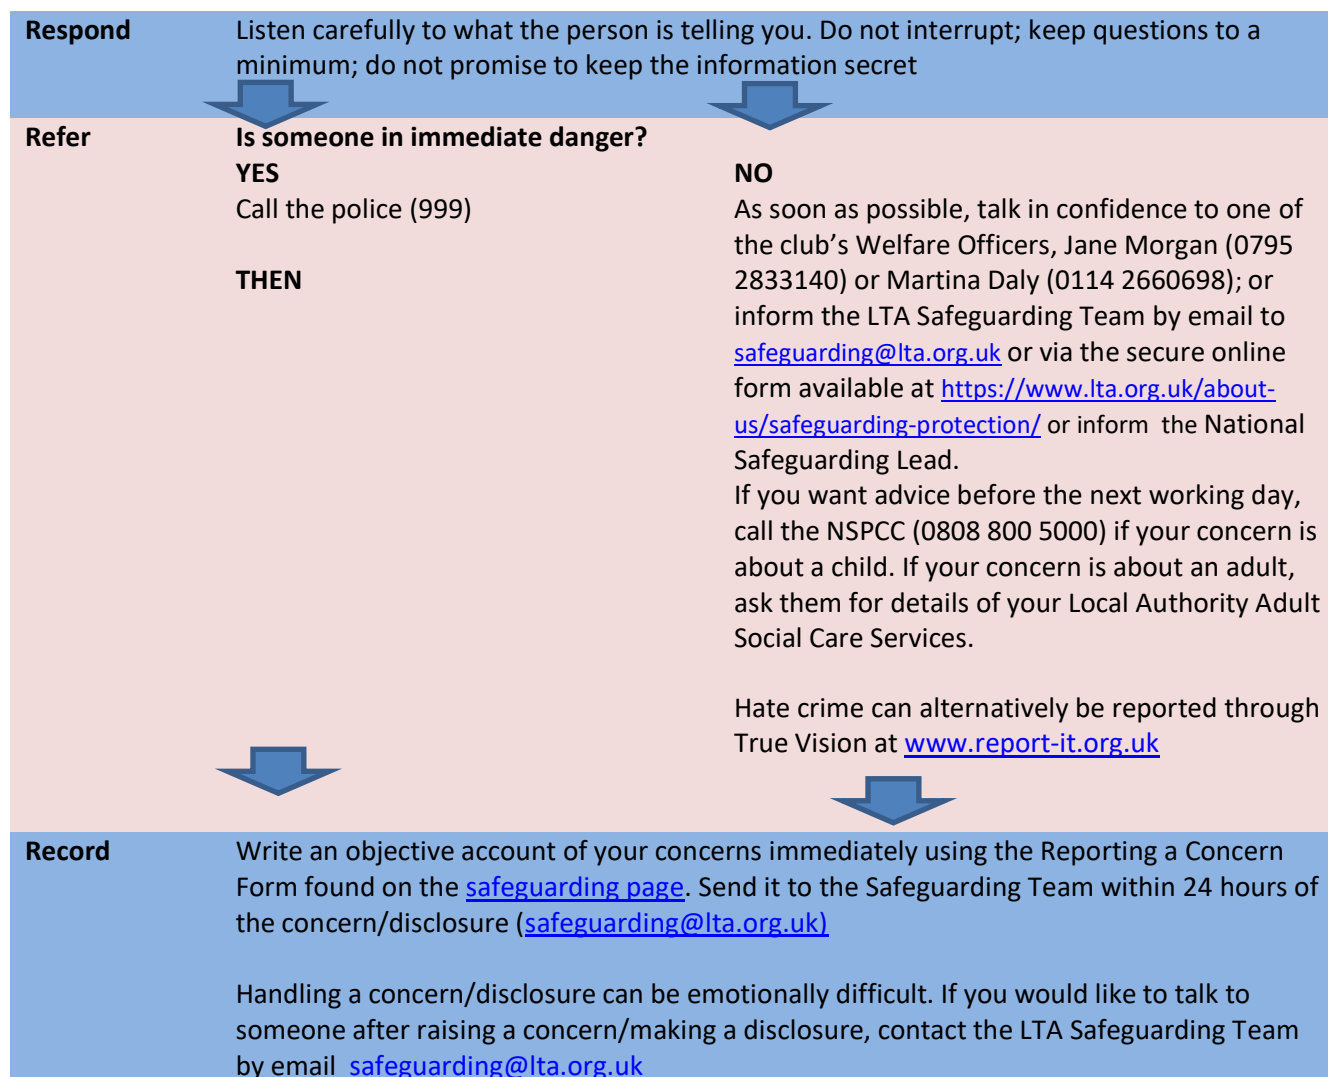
**Respond** Listen carefully to what the person is telling you. Do not interrupt; keep questions to a minimum; do not promise to keep the information secret

**Refer** **Is someone in immediate danger?**

**YES**
Call the police (999)

**THEN**

**NO**
As soon as possible, talk in confidence to one of the club's Welfare Officers, Jane Morgan (0795 2833140) or Martina Daly (0114 2660698); or inform the LTA Safeguarding Team by email to safeguarding@lta.org.uk or via the secure online form available at https://www.lta.org.uk/about-us/safeguarding-protection/ or inform the National Safeguarding Lead.
If you want advice before the next working day, call the NSPCC (0808 800 5000) if your concern is about a child. If your concern is about an adult, ask them for details of your Local Authority Adult Social Care Services.

Hate crime can alternatively be reported through True Vision at www.report-it.org.uk

**Record** Write an objective account of your concerns immediately using the Reporting a Concern Form found on the safeguarding page. Send it to the Safeguarding Team within 24 hours of the concern/disclosure (safeguarding@lta.org.uk)

Handling a concern/disclosure can be emotionally difficult. If you would like to talk to someone after raising a concern/making a disclosure, contact the LTA Safeguarding Team by email safeguarding@lta.org.uk